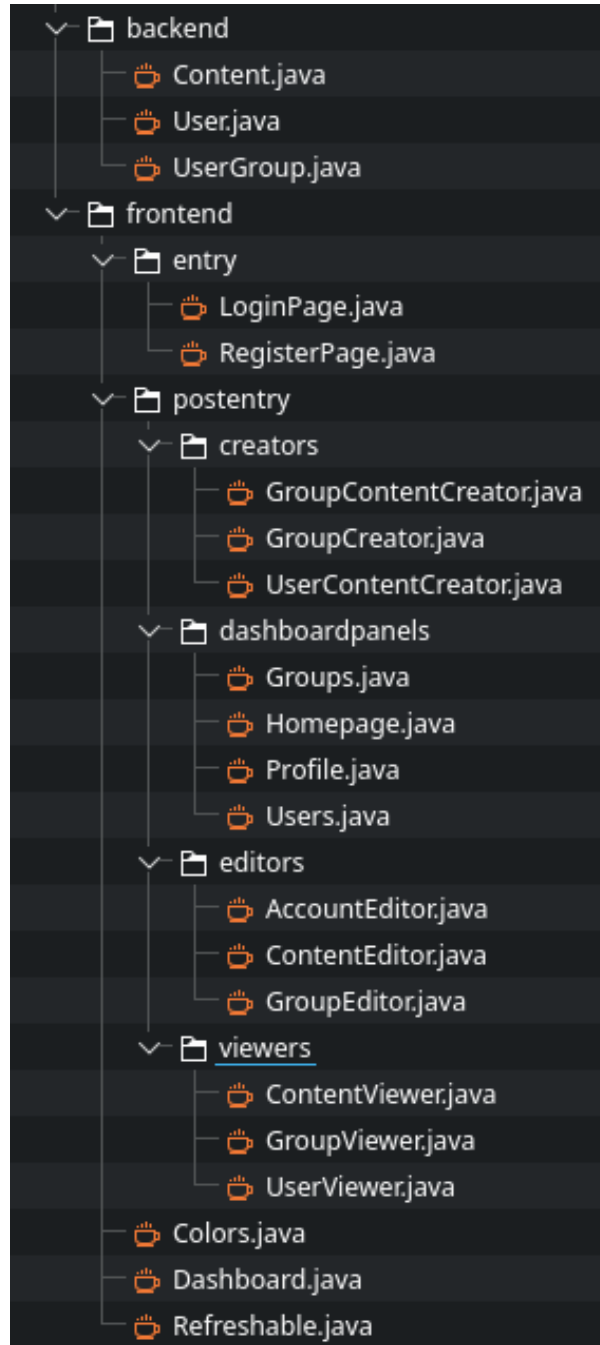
backend
Content.java
User.java
UserGroup.java
frontend
entry
LoginPage.java
RegisterPage.java
postentry
creators
GroupContentCreator.java
GroupCreator.java
UserContentCreator.java
dashboardpanels
Groups.java
Homepage.java
Profile.java
Users.java
editors
AccountEditor.java
ContentEditor.java
GroupEditor.java
viewers
ContentViewer.java
GroupViewer.java
UserViewer.java
Colors.java
Dashboard.java
Refreshable.java